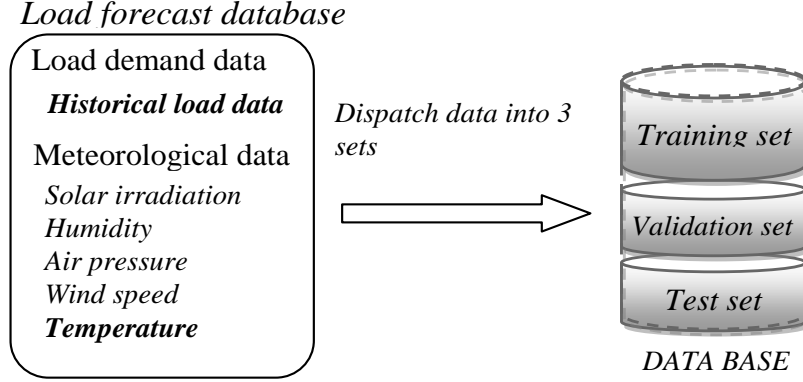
Load forecast database

Load demand data

Historical load data

Meteorological data

Solar irradiation
Humidity
Air pressure
Wind speed
Temperature

Dispatch data into 3 sets

Training set

Validation set

Test set

DATA BASE